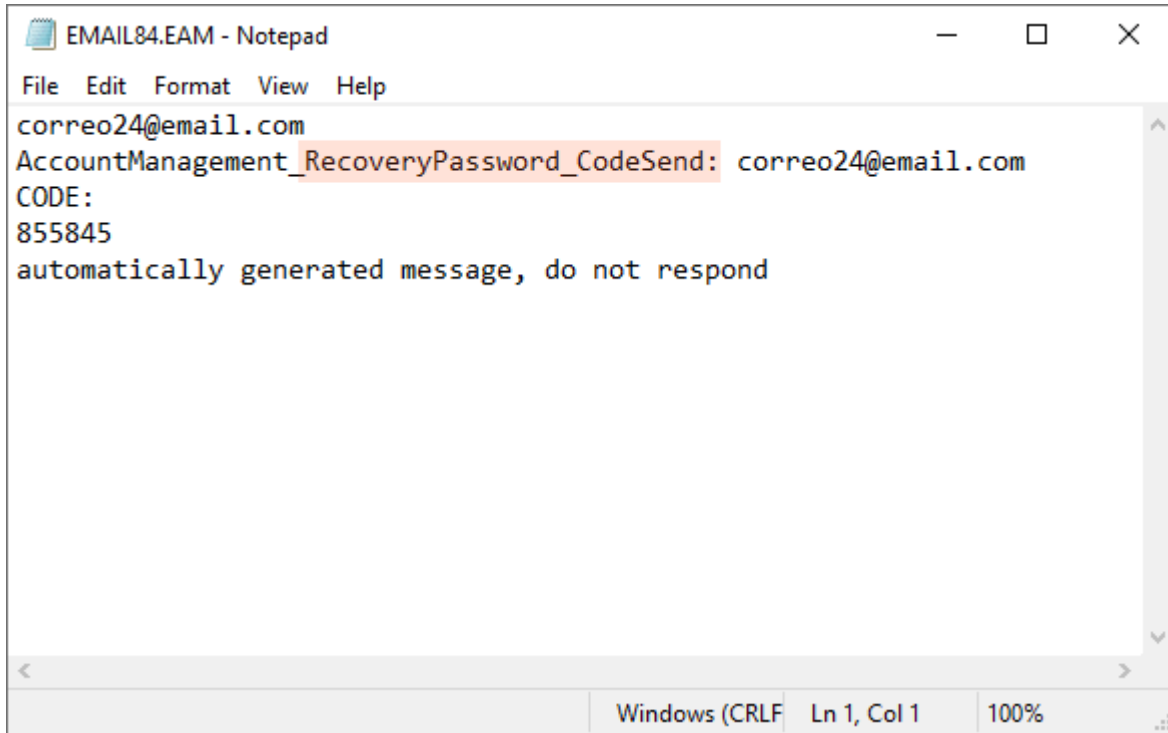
EMAIL84.EAM - Notepad

File Edit Format View Help

correo24@email.com
AccountManagement_RecoveryPassword_CodeSend: correo24@email.com
CODE:
855845
automatically generated message, do not respond

Windows (CRLF Ln 1, Col 1 100%